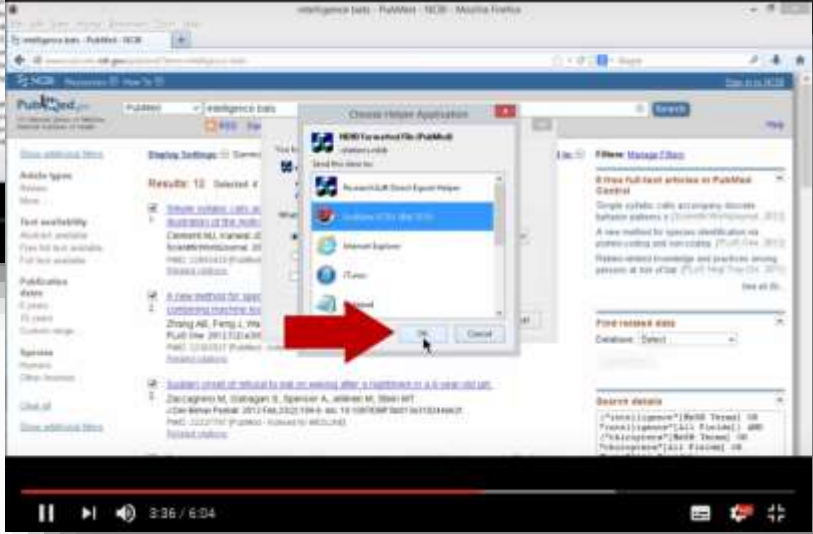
intelligence bats - PubMed - NCBI - Mozilla Firefox

intelligence bats - PubMed - NCBI

NCBI Resources How To

Sign in to NCBI

PubMed PubMed intelligence bats Search

Help

RSS

Choose Helper Application

NBIB formatted File (PubMed)

Send this item to:

ResearchSoft Direct Export Helper

Web of Science

Internet Explorer

iTunes

Notepad

OK Cancel

Show additional filters

Display Settings:

Article types

Review

More...

Text availability

Abstract available

Free full text available

Full text available

Publication dates

5 years

10 years

Custom range...

Species

Humans

Other Animals

Clear all

Show additional filters

Results: 12

Zhang AB, Feng J, Wa

PLoS One. 2012

Related citations

Sudden onset of refusal to eat on waking after a nightmare in a 6-year-old girl.

Zaccagnino M, Callaghan S, Spencer A, Jablensky M, Stein MT

J Dev Behav Pediatr. 2012 Feb;33(2):159-6. doi: 10.1097/DBP.0b013e3182444bcf.

Related citations

Filters: Manage Filters

8 free full-text articles in PubMed Central

See all (8)...

Find related data

Database: Select

Search details

("intelligence"[MeSH Terms] OR "intelligence"[All Fields]) AND ("chiroptera"[MeSH Terms] OR "chiroptera"[All Fields] OR

3:36 / 6:04